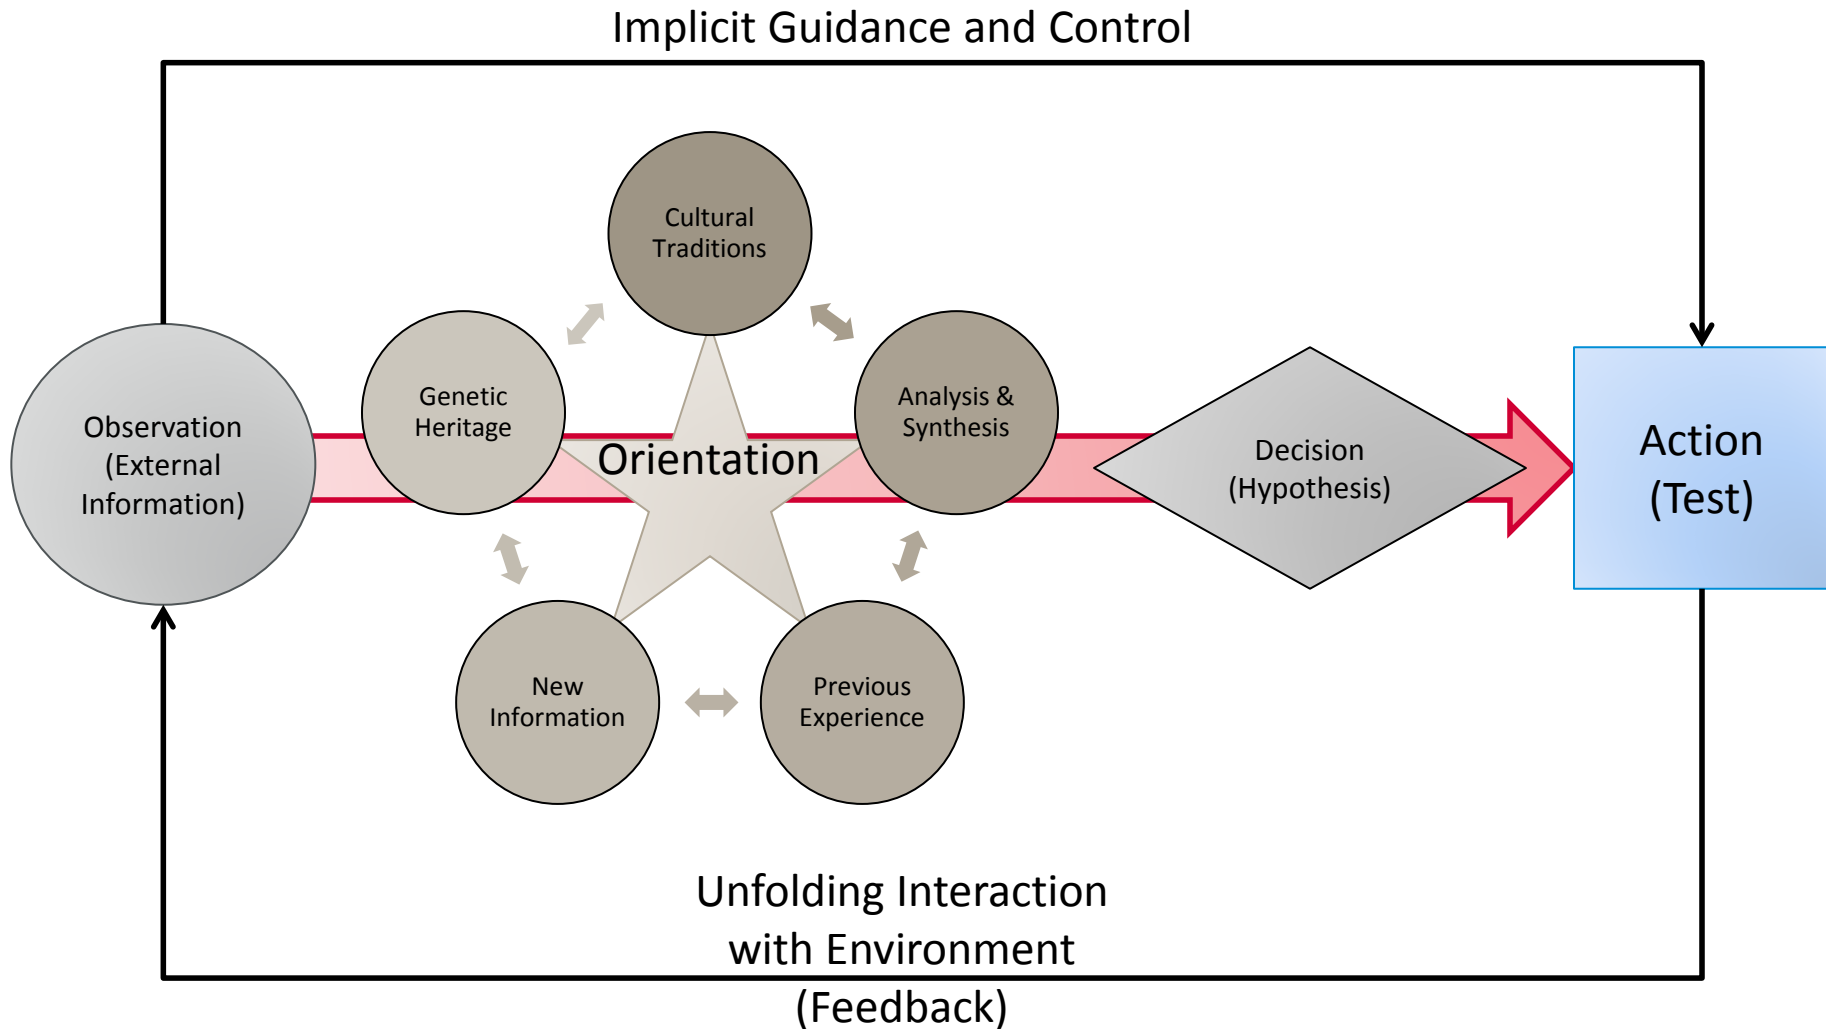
Implicit Guidance and Control

Observation (External Information)

Cultural Traditions

Genetic Heritage

Analysis & Synthesis

Orientation

New Information

Previous Experience

Decision (Hypothesis)

Action (Test)

Unfolding Interaction with Environment (Feedback)